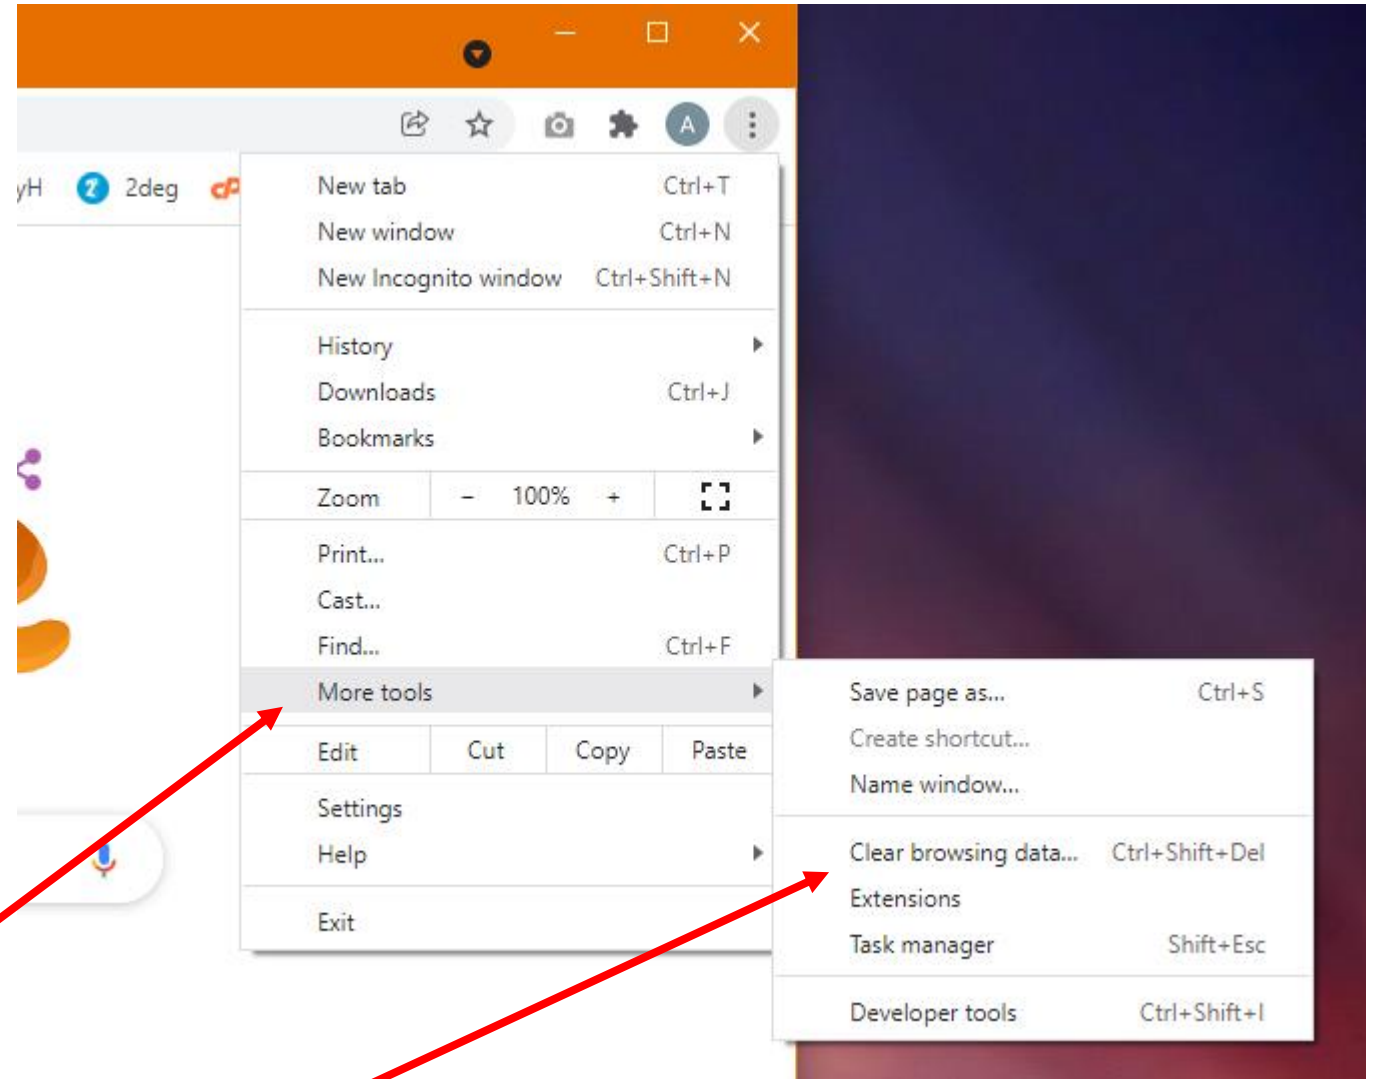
yH 2deg

A

New tab Ctrl+T
New window Ctrl+N
New Incognito window Ctrl+Shift+N

History
Downloads Ctrl+J
Bookmarks

Zoom – 100% +

Print... Ctrl+P
Cast...
Find... Ctrl+F
More tools

Edit Cut Copy Paste

Settings
Help

Exit

Save page as... Ctrl+S
Create shortcut...
Name window...

Clear browsing data... Ctrl+Shift+Del
Extensions
Task manager Shift+Esc

Developer tools Ctrl+Shift+I